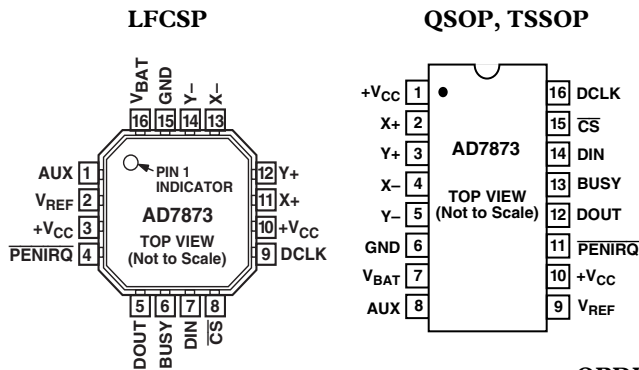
LFCSP

QSOP, TSSOP

$V_{BAT}$ GND Y– X–
16 15 14 13

AUX 1
$V_{REF}$ 2
$+V_{CC}$ 3
$\overline{PENIRQ}$ 4

PIN 1 INDICATOR

AD7873

TOP VIEW (Not to Scale)

12 Y+
11 X+
10 $+V_{CC}$
9 DCLK

5 6 7 8
DOUT BUSY DIN $\overline{CS}$

$+V_{CC}$ 1
X+ 2
Y+ 3
X– 4
Y– 5
GND 6
$V_{BAT}$ 7
AUX 8

AD7873

TOP VIEW (Not to Scale)

16 DCLK
15 $\overline{CS}$
14 DIN
13 BUSY
12 DOUT
11 $\overline{PENIRQ}$
10 $+V_{CC}$
9 $V_{REF}$

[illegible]